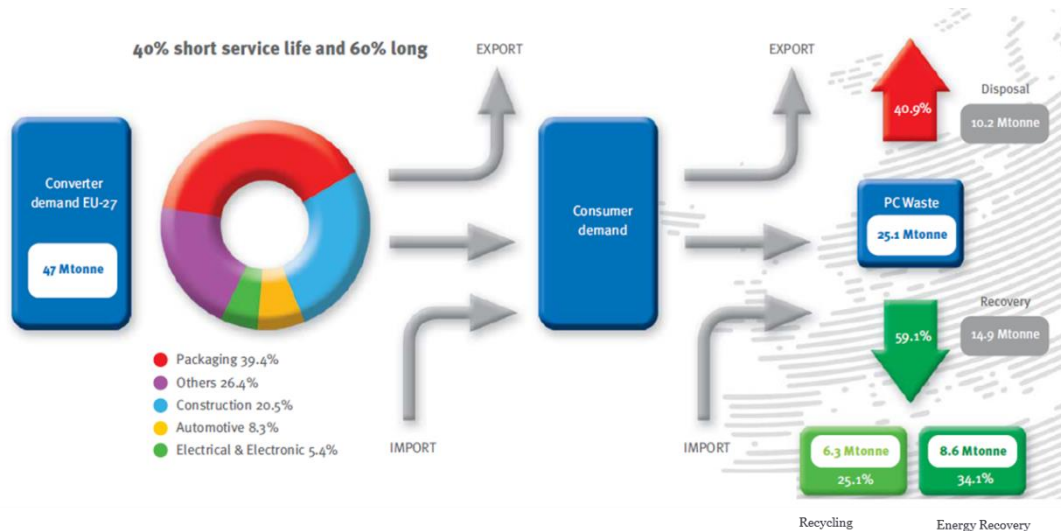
40% short service life and 60% long

Converter demand EU-27

47 Mtonne

Packaging 39.4%
Others 26.4%
Construction 20.5%
Automotive 8.3%
Electrical & Electronic 5.4%

EXPORT

IMPORT

Consumer demand

EXPORT

IMPORT

40.9%

Disposal

10.2 Mtonne

PC Waste

25.1 Mtonne

Recovery

59.1%

14.9 Mtonne

6.3 Mtonne
25.1%

8.6 Mtonne
34.1%

Recycling

Energy Recovery